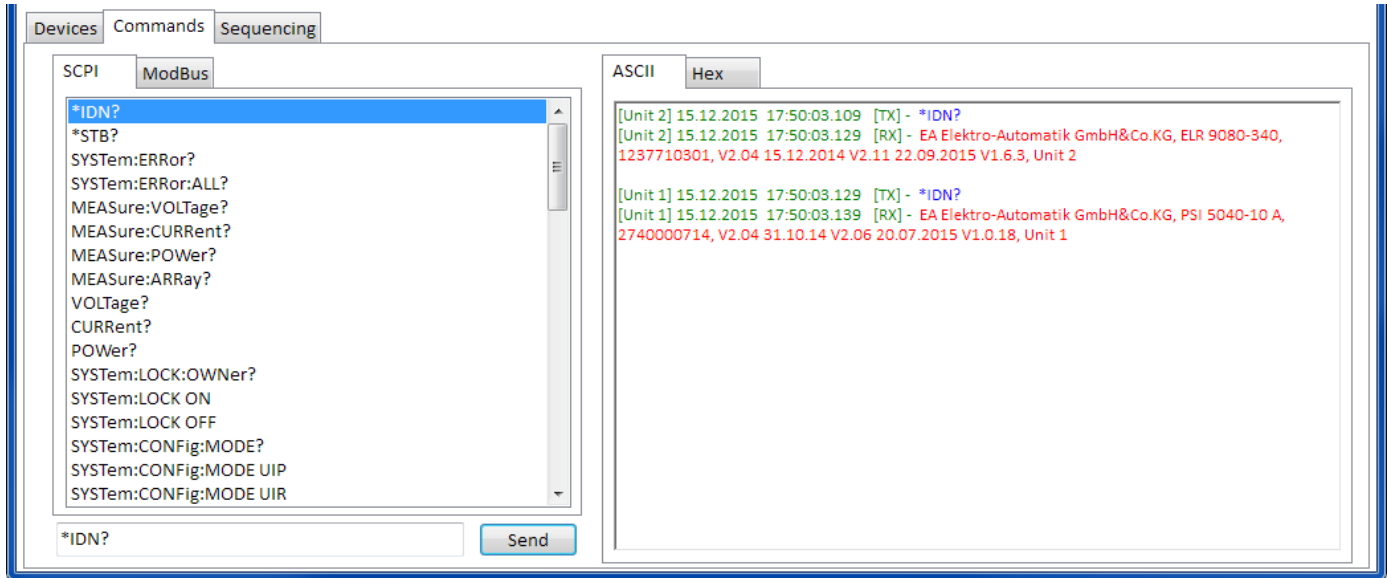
Devices Commands Sequencing

SCPI ModBus

*IDN?
*STB?
SYSTem:ERRor?
SYSTem:ERRor:ALL?
MEASure:VOLTage?
MEASure:CURRent?
MEASure:POWer?
MEASure:ARRay?
VOLTage?
CURRent?
POWer?
SYSTem:LOCK:OWNer?
SYSTem:LOCK ON
SYSTem:LOCK OFF
SYSTem:CONFig:MODE?
SYSTem:CONFig:MODE UIP
SYSTem:CONFig:MODE UIR

*IDN?

Send

ASCII Hex

[Unit 2] 15.12.2015 17:50:03.109 [TX] - *IDN?
[Unit 2] 15.12.2015 17:50:03.129 [RX] - EA Elektro-Automatik GmbH&Co.KG, ELR 9080-340, 1237710301, V2.04 15.12.2014 V2.11 22.09.2015 V1.6.3, Unit 2

[Unit 1] 15.12.2015 17:50:03.129 [TX] - *IDN?
[Unit 1] 15.12.2015 17:50:03.139 [RX] - EA Elektro-Automatik GmbH&Co.KG, PSI 5040-10 A, 2740000714, V2.04 31.10.14 V2.06 20.07.2015 V1.0.18, Unit 1